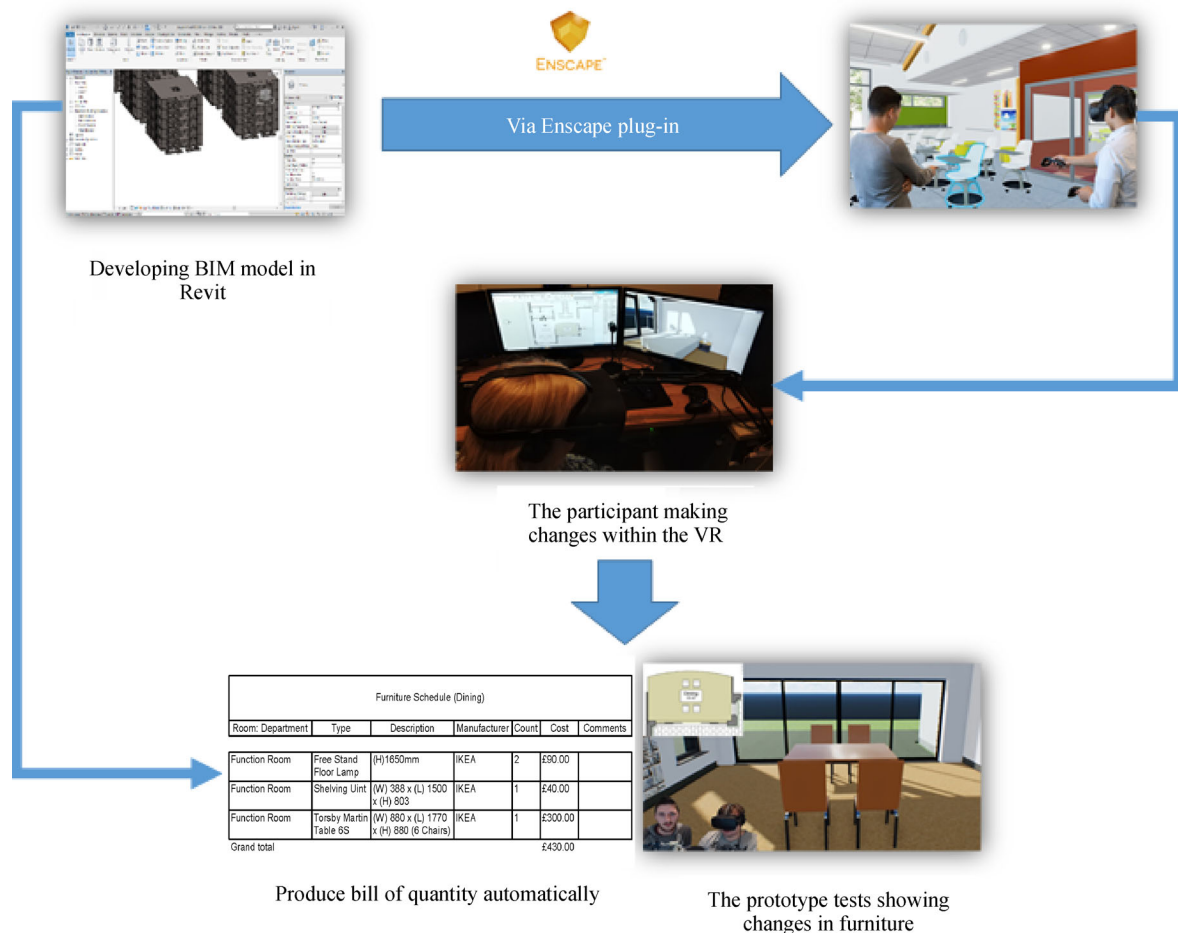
ENSCAPE

Via Enscape plug-in

Developing BIM model in Revit

The participant making changes within the VR

Furniture Schedule (Dining)

| Room: Department | Type | Description | Manufacturer | Count | Cost | Comments |
|---|---|---|---|---|---|---|
| Function Room | Free Stand Floor Lamp | (H)1650mm | IKEA | 2 | £90.00 | |
| Function Room | Shelving Uint | (W) 388 x (L) 1500 x (H) 803 | IKEA | 1 | £40.00 | |
| Function Room | Torsby Martin Table 6S | (W) 880 x (L) 1770 x (H) 880 (6 Chairs) | IKEA | 1 | £300.00 | |
| Grand total | | | | | £430.00 | |

Produce bill of quantity automatically

The prototype tests showing changes in furniture